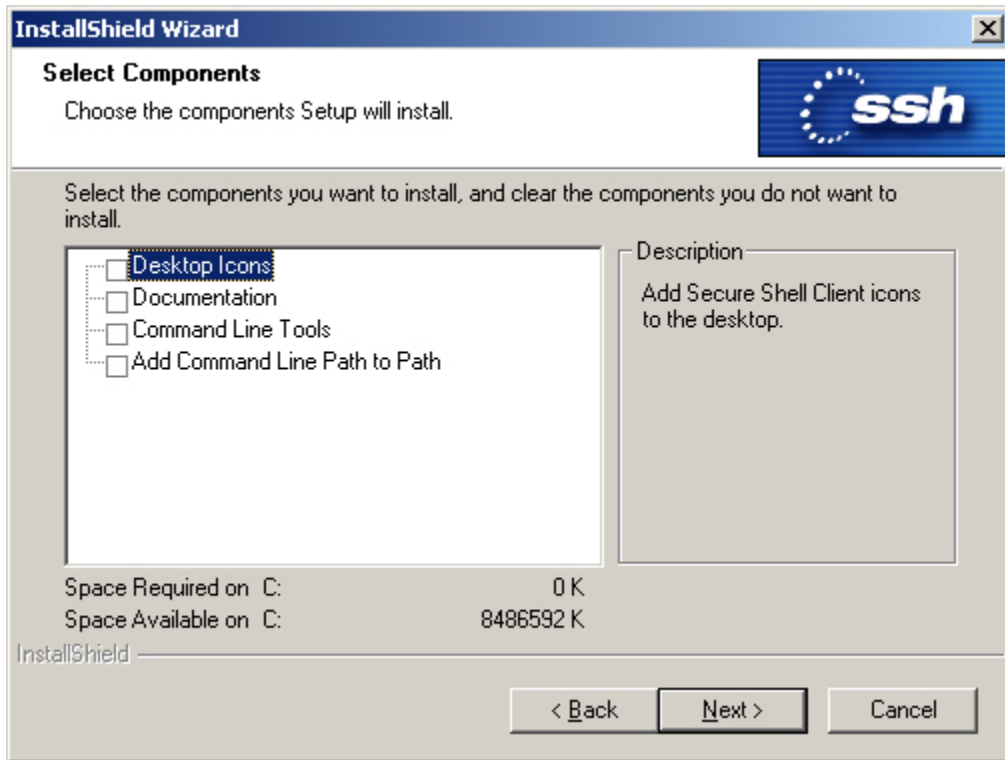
InstallShield Wizard

Select Components

Choose the components Setup will install.

ssh

Select the components you want to install, and clear the components you do not want to install.

Desktop Icons
Documentation
Command Line Tools
Add Command Line Path to Path

Description

Add Secure Shell Client icons to the desktop.

Space Required on C: 0 K
Space Available on C: 8486592 K

InstallShield

< Back
Next >
Cancel